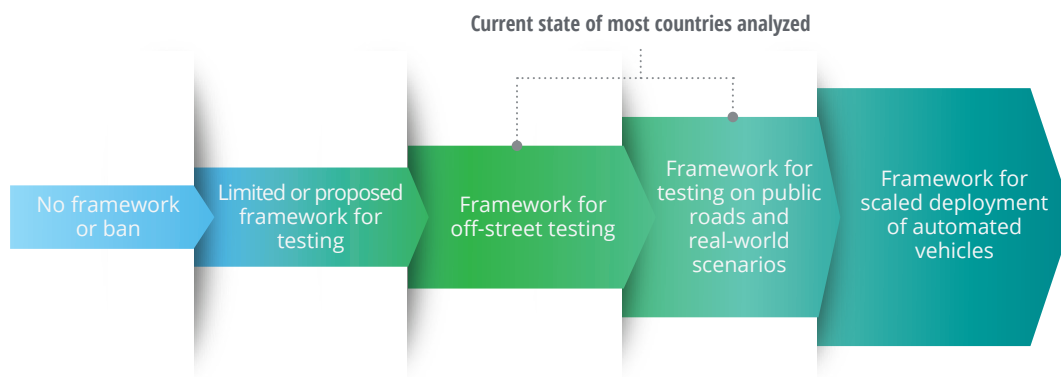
Current state of most countries analyzed

No framework or ban

Limited or proposed framework for testing

Framework for off-street testing

Framework for testing on public roads and real-world scenarios

Framework for scaled deployment of automated vehicles